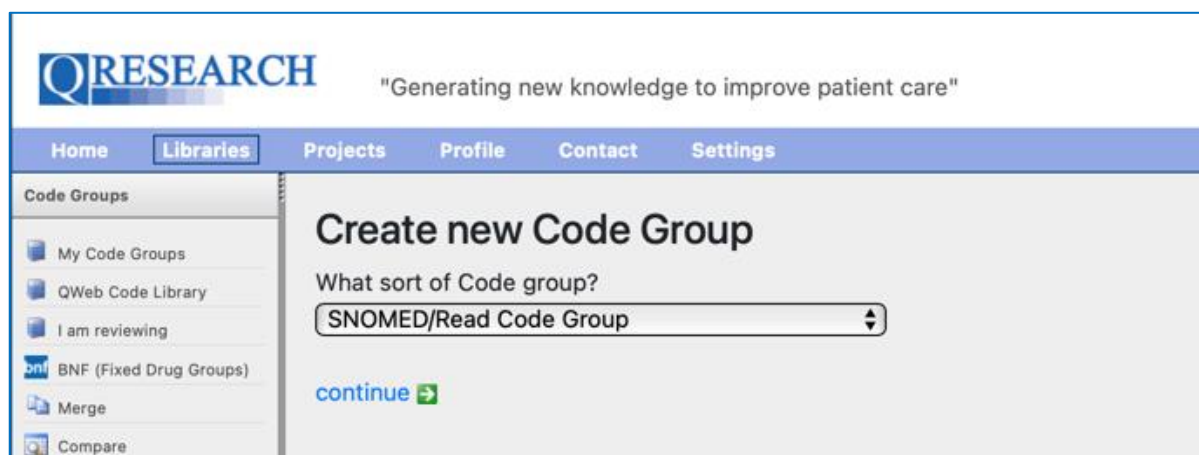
QRESEARCH "Generating new knowledge to improve patient care"

Home Libraries Projects Profile Contact Settings

Code Groups

My Code Groups
QWeb Code Library
I am reviewing
bnf BNF (Fixed Drug Groups)
Merge
Compare

Create new Code Group

What sort of Code group?

SNOMED/Read Code Group

continue